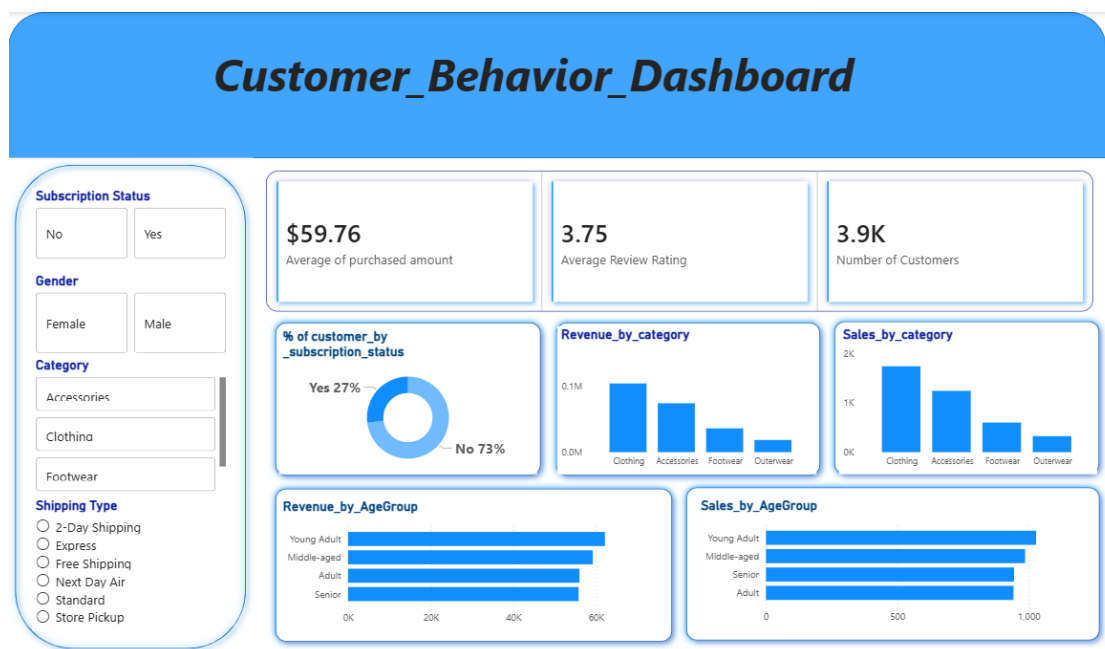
Customer_Behavior_Dashboard

Subscription Status

No

Yes

Gender

Female

Male

Category

Accessories

Clothing

Footwear

Shipping Type

2-Day Shipping

Express

Free Shipping

Next Day Air

Standard

Store Pickup

$59.76

Average of purchased amount

3.75

Average Review Rating

3.9K

Number of Customers

% of customer_by _subscription_status

Yes 27%

No 73%

Revenue_by_category

0.1M

0.0M

Clothing

Accessories

Footwear

Outerwear

Sales_by_category

2K

1K

0K

Clothing

Accessories

Footwear

Outerwear

Revenue_by_AgeGroup

Young Adult

Middle-aged

Adult

Senior

0K

20K

40K

60K

Sales_by_AgeGroup

Young Adult

Middle-aged

Senior

Adult

0

500

1,000